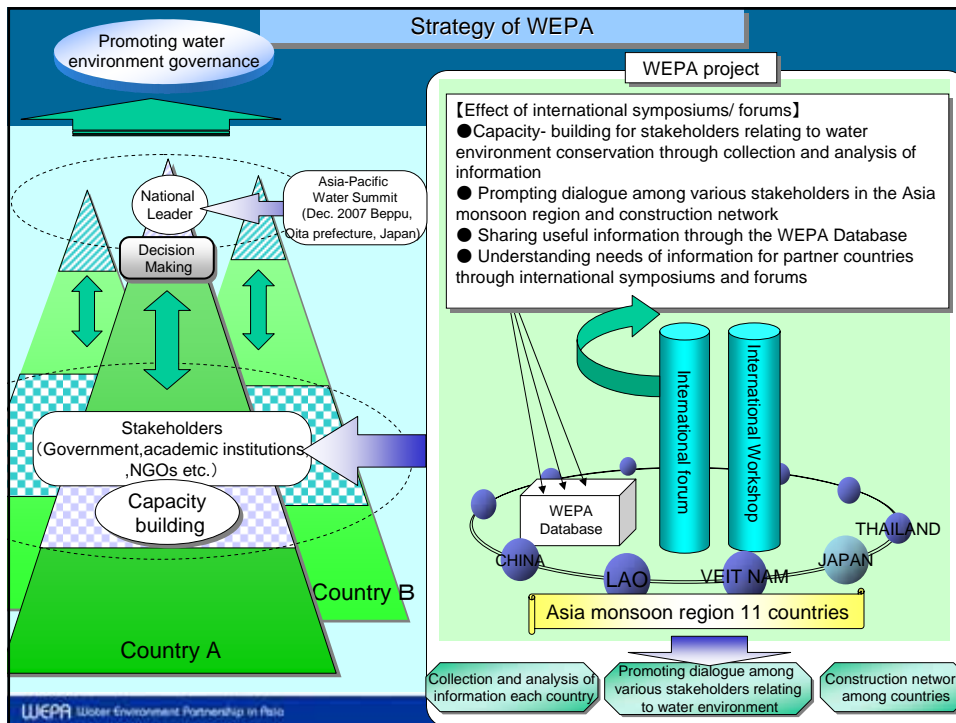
Strategy of WEPA

Promoting water environment governance

National Leader

Asia-Pacific Water Summit (Dec. 2007 Beppu, Oita prefecture, Japan)

Decision Making

Stakeholders (Government,academic institutions ,NGOs etc.)

Capacity building

Country B

Country A

WEPA project

【Effect of international symposiums/ forums】
●Capacity- building for stakeholders relating to water environment conservation through collection and analysis of information
● Prompting dialogue among various stakeholders in the Asia monsoon region and construction network
● Sharing useful information through the WEPA Database
● Understanding needs of information for partner countries through international symposiums and forums

International forum

International Workshop

WEPA Database

THAILAND

CHINA

LAO

VEIT NAM

JAPAN

Asia monsoon region 11 countries

Collection and analysis of information each country

Promoting dialogue among various stakeholders relating to water environment

Construction networ among countries

WEPA Water Environment Partnership in Asia